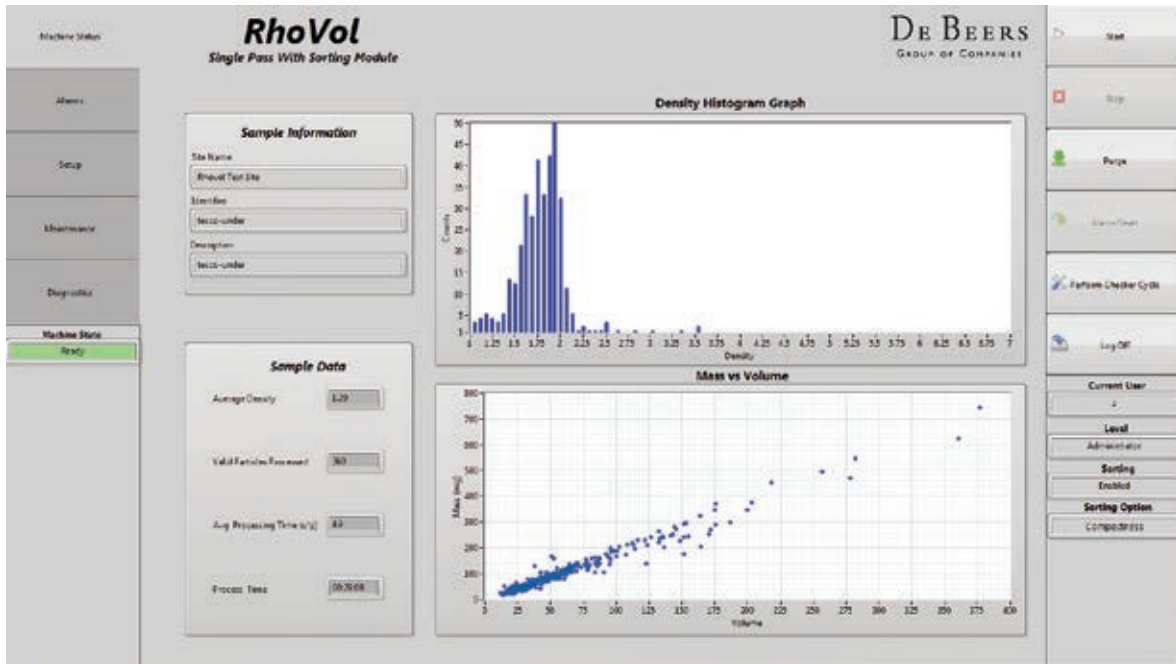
Machine Status

Alarms

Setup

Maintenance

Diagnostics

Machine State

Ready

RhoVol

Single Pass With Sorting Module

De Beers

Group of Companies

Start

Stop

Purge

Alarm Reset

Perform Checker Cycle

Log Off

Current User

Level

Administrator

Sorting

Enabled

Sorting Option

Compactness

Sample Information

Site Name

Rhovol Test Site

Item/Box

tesco-under

Description

tesco-under

Sample Data

Average Density

1.29

Valid Particles Processed

360

Avg Processing Time (s)

8.3

Process Time

00:20:08

Density Histogram Graph

Counts

Density

1 1.25 1.5 1.75 2 2.25 2.5 2.75 3 3.25 3.5 3.75 4 4.25 4.5 4.75 5 5.25 5.5 5.75 6 6.25 6.5 6.75 7

Mass vs Volume

Mass (mg)

Volume

0 25 50 75 100 125 150 175 200 225 250 275 300 325 350 375 400

0 100 200 300 400 500 600 700 800